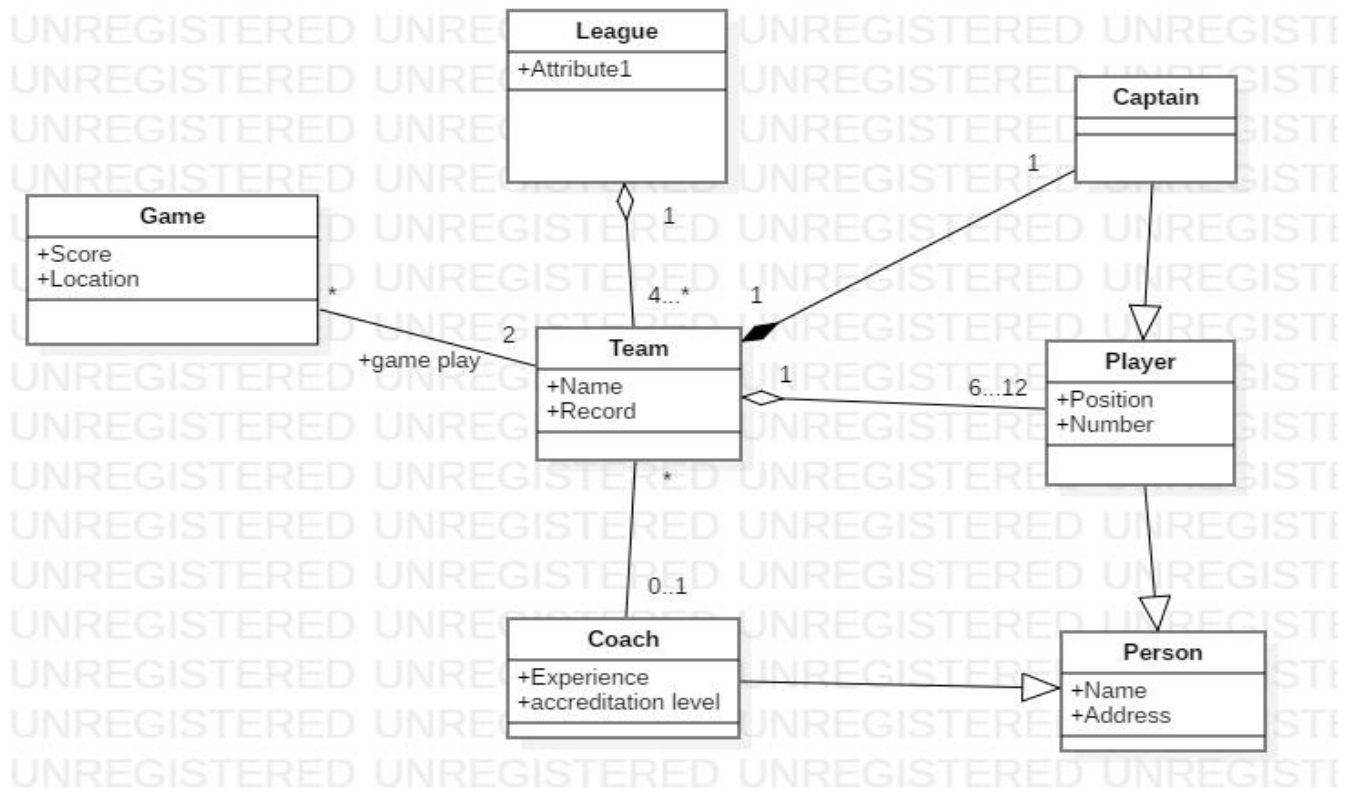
League
+Attribute1

Captain

Game
+Score
+Location

1
1
4...*
1
*
2
+game play

Team
+Name
+Record

1
6...12

Player
+Position
+Number

*
0..1

Coach
+Experience
+accreditation level

Person
+Name
+Address

UNREGISTERED UNREGISTERED UNREGISTERED UNREGISTE